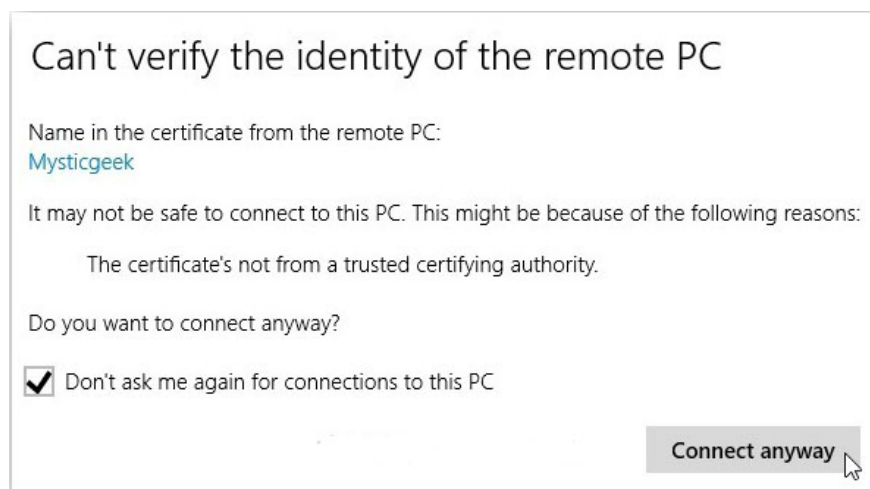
Can't verify the identity of the remote PC

Name in the certificate from the remote PC:
Mysticgeek

It may not be safe to connect to this PC. This might be because of the following reasons:

The certificate's not from a trusted certifying authority.

Do you want to connect anyway?

Don't ask me again for connections to this PC

Connect anyway